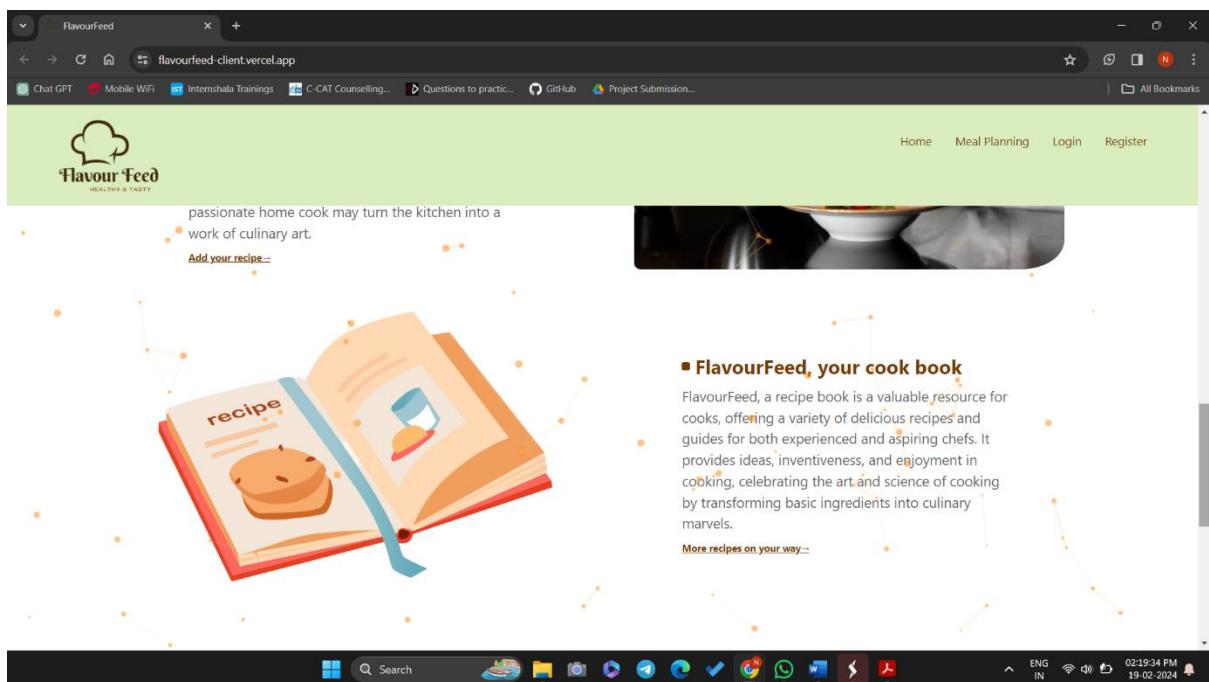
FlavourFeed

flavourfeed-client.vercel.app

Chat GPT   Mobile WiFi   Internshala Trainings   C-CAT Counselling...   Questions to practic...   GitHub   Project Submission...   All Bookmarks

Flavour Feed
HEALTHY & TASTY

Home   Meal Planning   Login   Register

passionate home cook may turn the kitchen into a work of culinary art.

Add your recipe→

recipe

FlavourFeed, your cook book

FlavourFeed, a recipe book is a valuable resource for cooks, offering a variety of delicious recipes and guides for both experienced and aspiring chefs. It provides ideas, inventiveness, and enjoyment in cooking, celebrating the art and science of cooking by transforming basic ingredients into culinary marvels.

More recipes on your way→

Search

ENG IN   02:19:34 PM 19-02-2024